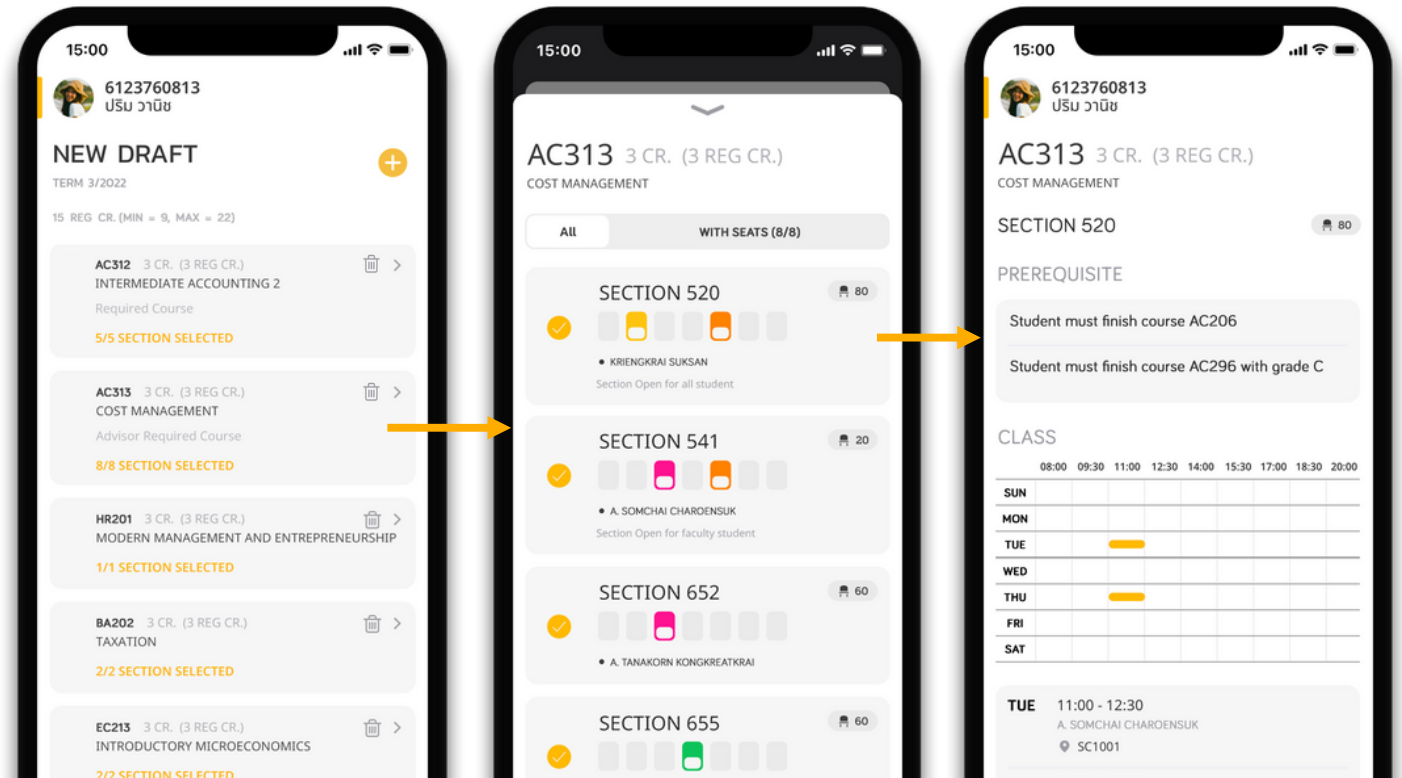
15:00

6123760813
ปริม วานิช

NEW DRAFT
TERM 3/2022

15 REG CR. (MIN = 9, MAX = 22)

AC312 3 CR. (3 REG CR.)
INTERMEDIATE ACCOUNTING 2
Required Course
5/5 SECTION SELECTED

AC313 3 CR. (3 REG CR.)
COST MANAGEMENT
Advisor Required Course
8/8 SECTION SELECTED

HR201 3 CR. (3 REG CR.)
MODERN MANAGEMENT AND ENTREPRENEURSHIP
1/1 SECTION SELECTED

BA202 3 CR. (3 REG CR.)
TAXATION
2/2 SECTION SELECTED

EC213 3 CR. (3 REG CR.)
INTRODUCTORY MICROECONOMICS
2/2 SECTION SELECTED

15:00

AC313 3 CR. (3 REG CR.)
COST MANAGEMENT

All
WITH SEATS (8/8)

SECTION 520
80
KRIENGKRAI SUKSAN
Section Open for all student

SECTION 541
20
A. SOMCHAI CHAROENSUK
Section Open for faculty student

SECTION 652
60
A. TANAKORN KONGKREATKRAI

SECTION 655
60

15:00

6123760813
ปริม วานิช

AC313 3 CR. (3 REG CR.)
COST MANAGEMENT

SECTION 520
80

PREREQUISITE
Student must finish course AC206
Student must finish course AC296 with grade C

CLASS
08:00 09:30 11:00 12:30 14:00 15:30 17:00 18:30 20:00
SUN
MON
TUE
WED
THU
FRI
SAT

TUE 11:00 - 12:30
A. SOMCHAI CHAROENSUK
SC1001